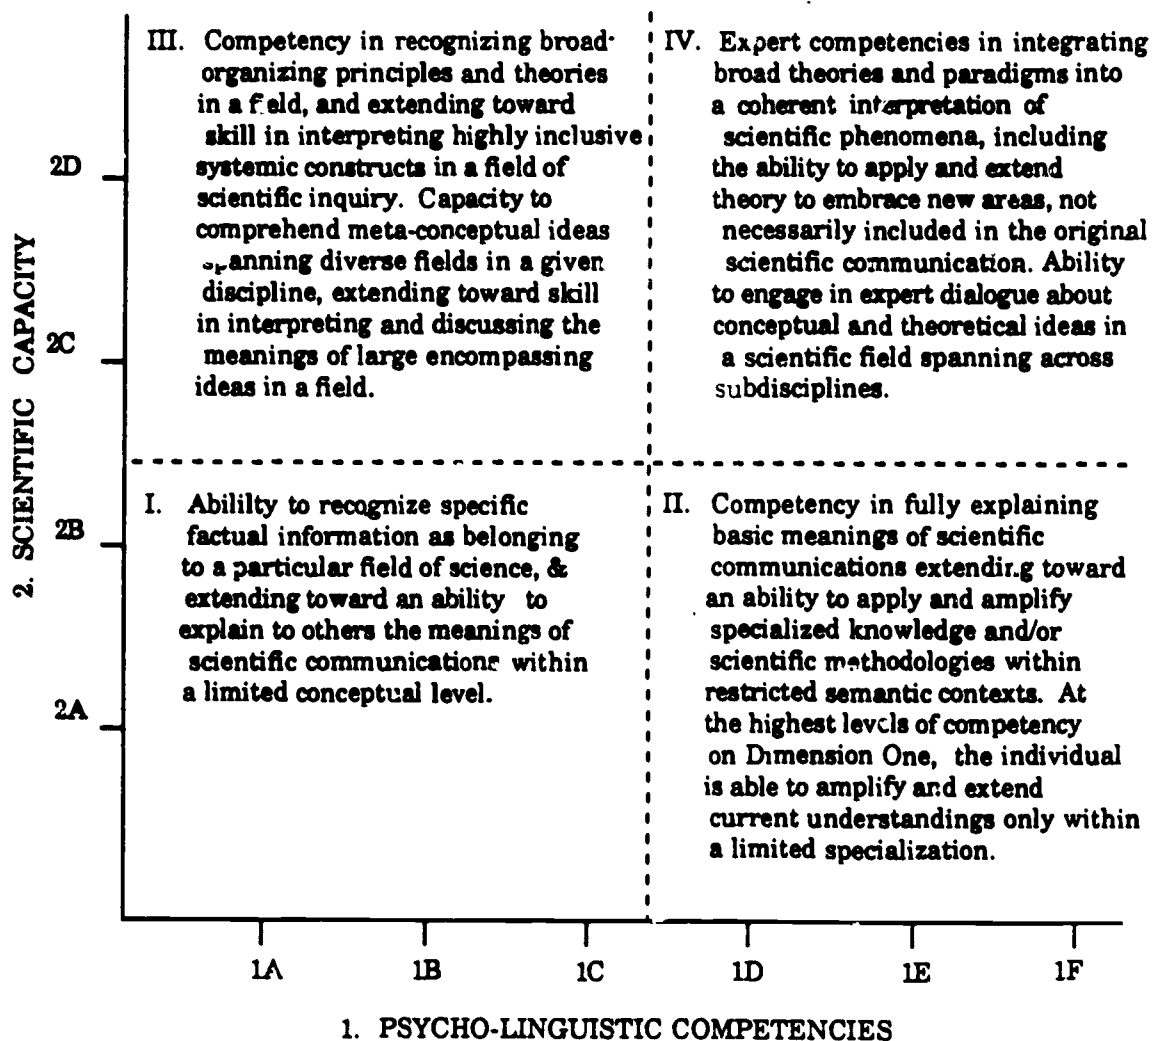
III. Competency in recognizing broad organizing principles and theories in a field, and extending toward skill in interpreting highly inclusive systemic constructs in a field of scientific inquiry. Capacity to comprehend meta-conceptual ideas spanning diverse fields in a given discipline, extending toward skill in interpreting and discussing the meanings of large encompassing ideas in a field.

IV. Expert competencies in integrating broad theories and paradigms into a coherent interpretation of scientific phenomena, including the ability to apply and extend theory to embrace new areas, not necessarily included in the original scientific communication. Ability to engage in expert dialogue about conceptual and theoretical ideas in a scientific field spanning across subdisciplines.

I. Abililty to recognize specific factual information as belonging to a particular field of science, & extending toward an ability to explain to others the meanings of scientific communications within a limited conceptual level.

II. Competency in fully explaining basic meanings of scientific communications extending toward an ability to apply and amplify specialized knowledge and/or scientific methodologies within restricted semantic contexts. At the highest levels of competency on Dimension One, the individual is able to amplify and extend current understandings only within a limited specialization.

2D
2C
2B
2A

2. SCIENTIFIC CAPACITY

1A 1B 1C 1D 1E 1F

1. PSYCHO-LINGUISTIC COMPETENCIES